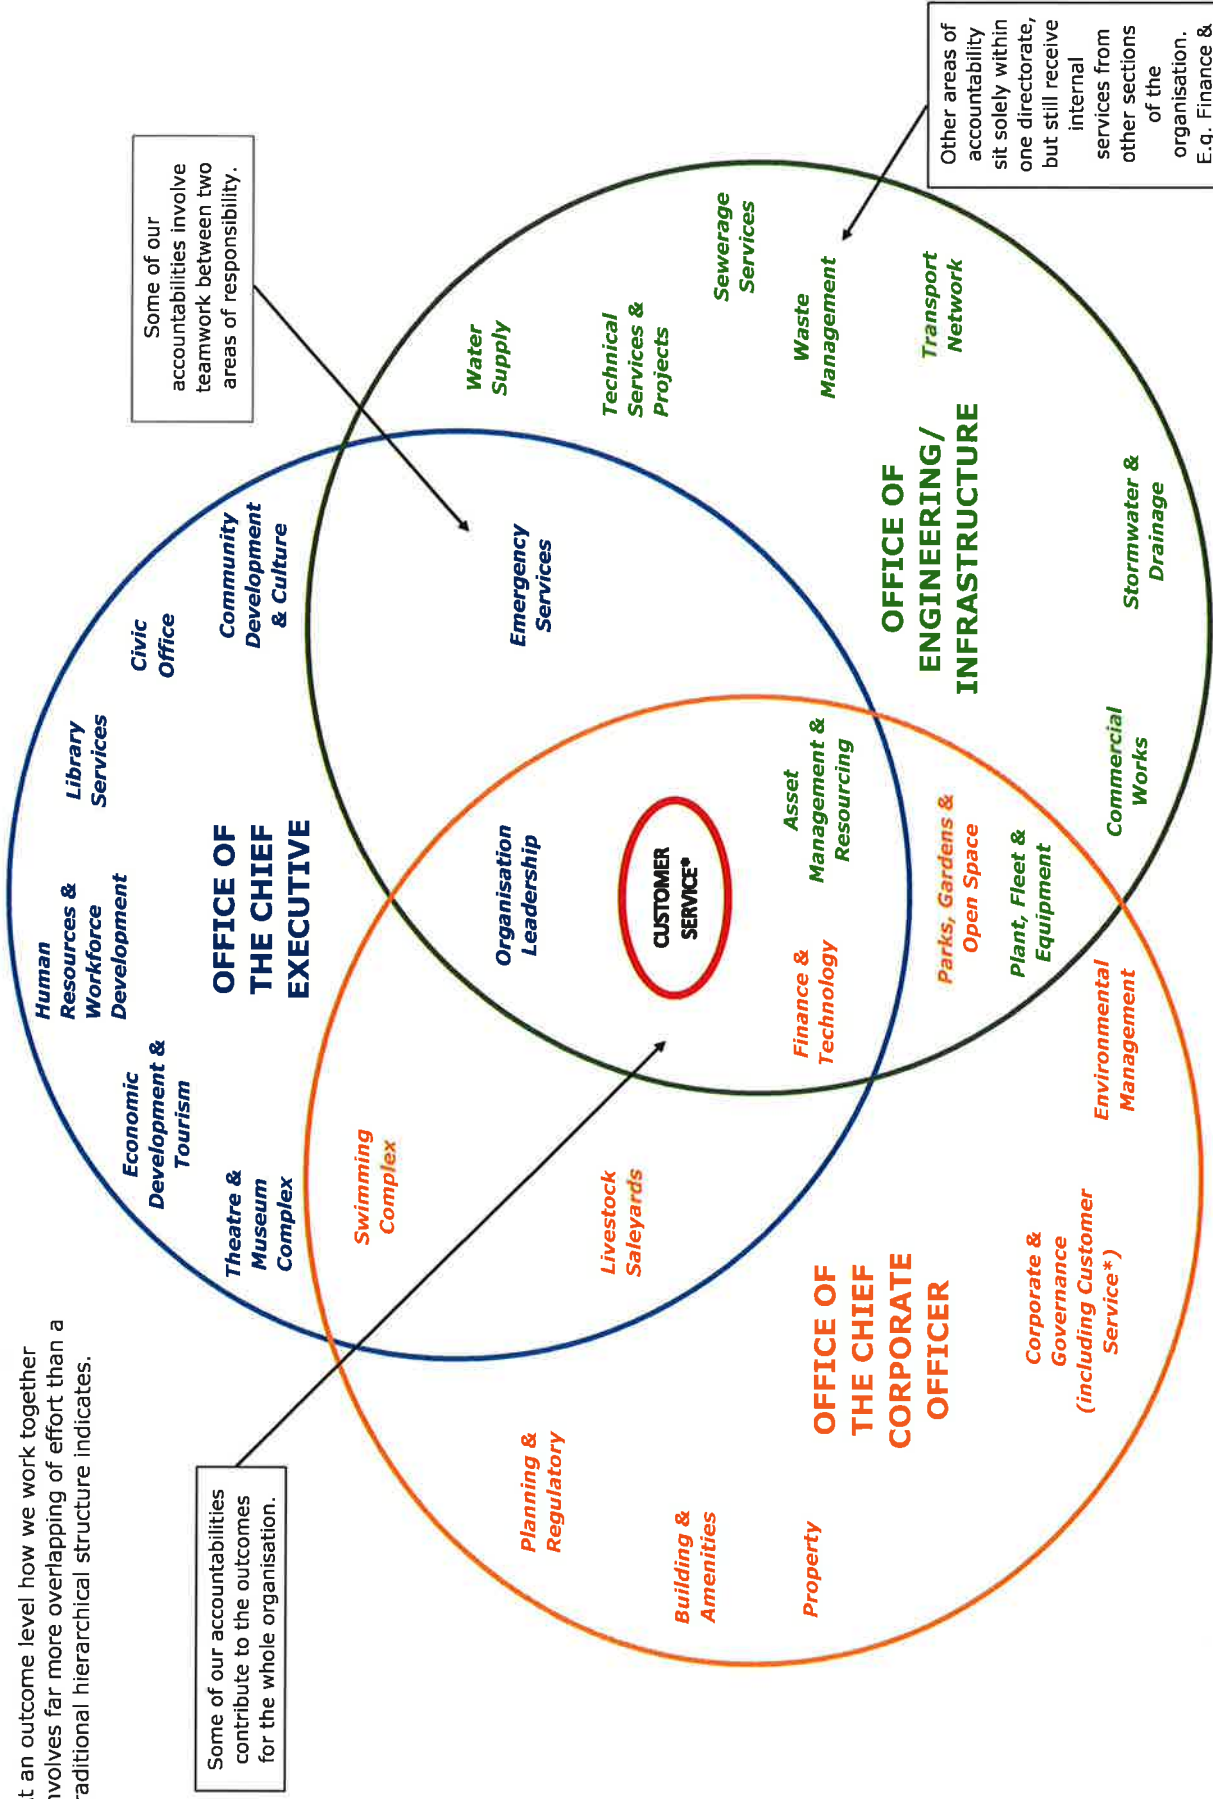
t an outcome level how we work together nvolves far more overlapping of effort than a raditional hierarchical structure indicates.

Some of our accountabilities contribute to the outcomes for the whole organisation.

Some of our accountabilities involve teamwork between two areas of responsibility.

Other areas of accountability sit solely within one directorate, but still receive internal services from other sections of the organisation. E.g. Finance &

OFFICE OF THE CHIEF EXECUTIVE

Human Resources & Workforce Development

Library Services

Civic Office

Community Development & Culture

Economic Development & Tourism

Theatre & Museum Complex

Emergency Services

Organisation Leadership

CUSTOMER SERVICE*

OFFICE OF ENGINEERING/ INFRASTRUCTURE

Water Supply

Technical Services & Projects

Sewerage Services

Waste Management

Transport Network

Stormwater & Drainage

Commercial Works

Asset Management & Resourcing

Parks, Gardens & Open Space

Plant, Fleet & Equipment

Environmental Management

Finance & Technology

Swimming Complex

Livestock Saleyards

OFFICE OF THE CHIEF CORPORATE OFFICER

Corporate & Governance (including Customer Service*)

Planning & Regulatory

Building & Amenities

Property